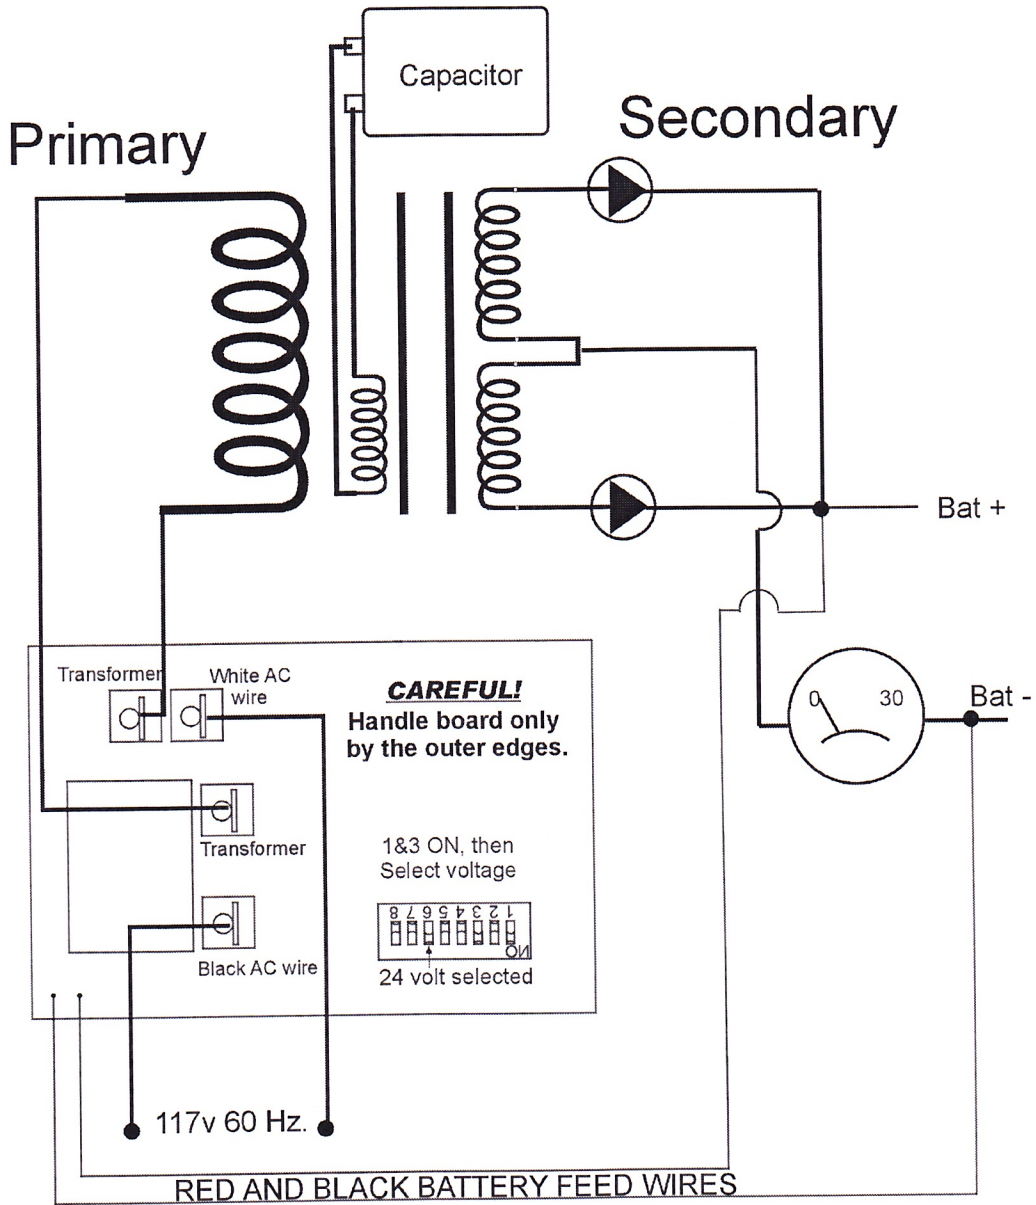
Capacitor

Primary

Secondary

Bat +

Bat -

0

30

Transformer

White AC wire

CAREFUL!
Handle board only by the outer edges.

Transformer

1&3 ON, then
Select voltage

8 7 6 5 4 3 2 1

ON

24 volt selected

Black AC wire

117v 60 Hz.

RED AND BLACK BATTERY FEED WIRES